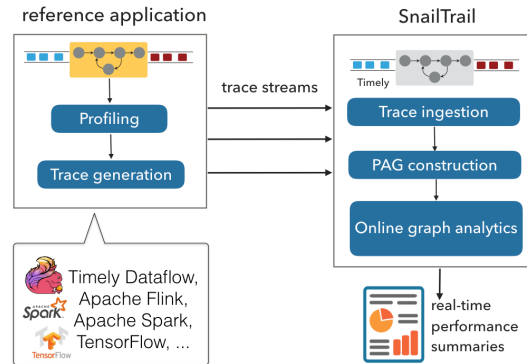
reference application

Profiling

Trace generation

trace streams

SnailTrail

Timely

Trace ingestion

PAG construction

Online graph analytics

real-time performance summaries

Timely Dataflow, Apache Flink, Apache Spark, TensorFlow, ...

APACHE Spark

TensorFlow